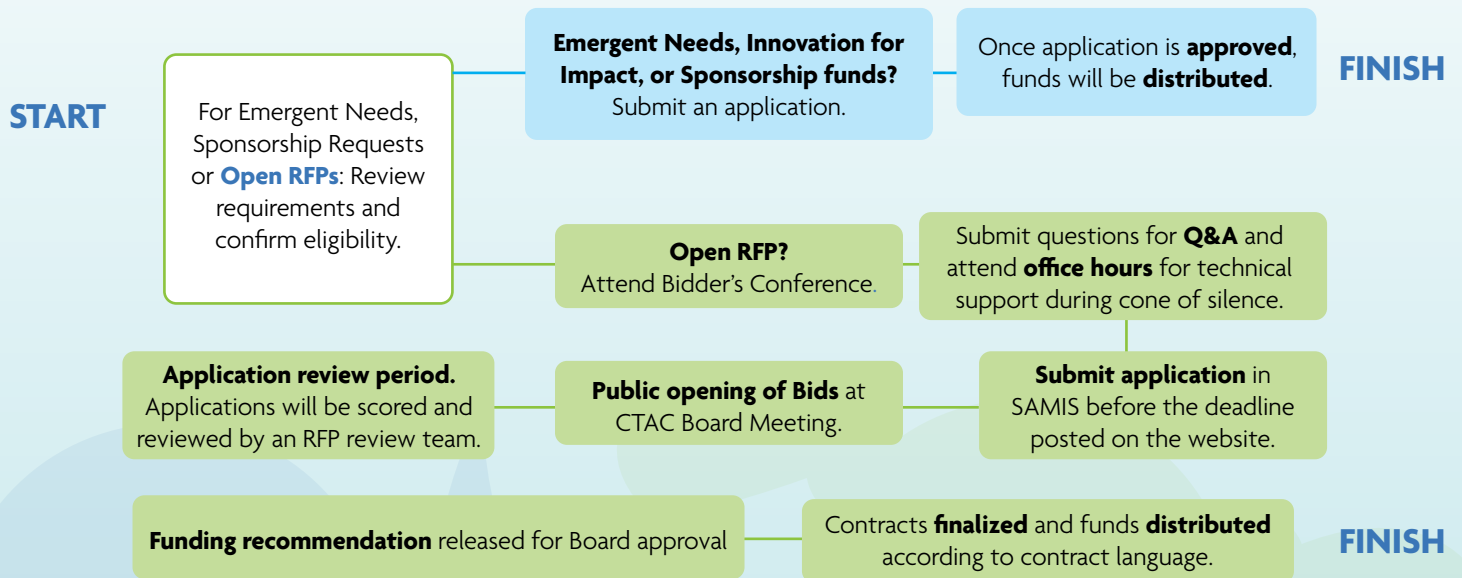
START

For Emergent Needs, Sponsorship Requests or Open RFPs: Review requirements and confirm eligibility.

Emergent Needs, Innovation for Impact, or Sponsorship funds? Submit an application.

Once application is approved, funds will be distributed.

FINISH

Open RFP? Attend Bidder's Conference.

Submit questions for Q&A and attend office hours for technical support during cone of silence.

Submit application in SAMIS before the deadline posted on the website.

Public opening of Bids at CTAC Board Meeting.

Application review period. Applications will be scored and reviewed by an RFP review team.

Funding recommendation released for Board approval

Contracts finalized and funds distributed according to contract language.

FINISH